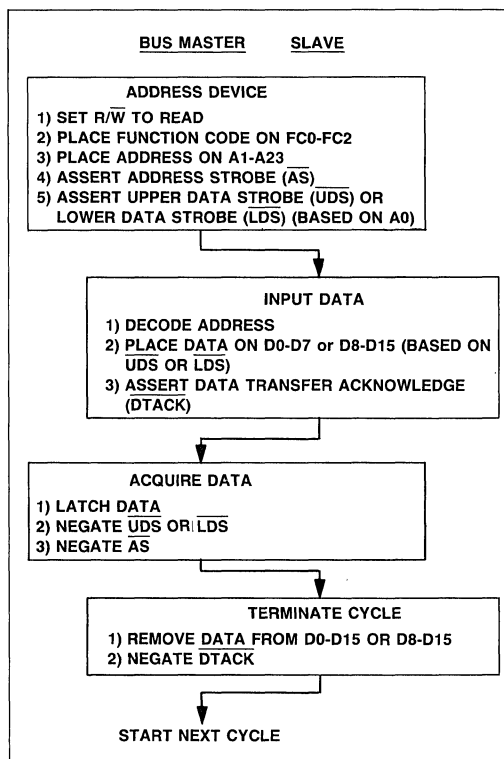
BUS MASTER SLAVE

ADDRESS DEVICE
1) SET R/$\overline{W}$ TO READ
2) PLACE FUNCTION CODE ON FC0-FC2
3) PLACE ADDRESS ON A1-A23
4) ASSERT ADDRESS STROBE ($\overline{AS}$)
5) ASSERT UPPER DATA STROBE ($\overline{UDS}$) OR LOWER DATA STROBE ($\overline{LDS}$) (BASED ON A0)

INPUT DATA
1) DECODE ADDRESS
2) PLACE DATA ON D0-D7 or D8-D15 (BASED ON $\overline{UDS}$ OR $\overline{LDS}$)
3) ASSERT DATA TRANSFER ACKNOWLEDGE ($\overline{DTACK}$)

ACQUIRE DATA
1) LATCH DATA
2) NEGATE $\overline{UDS}$ OR $\overline{LDS}$
3) NEGATE $\overline{AS}$

TERMINATE CYCLE
1) REMOVE DATA FROM D0-D15 OR D8-D15
2) NEGATE $\overline{DTACK}$

START NEXT CYCLE